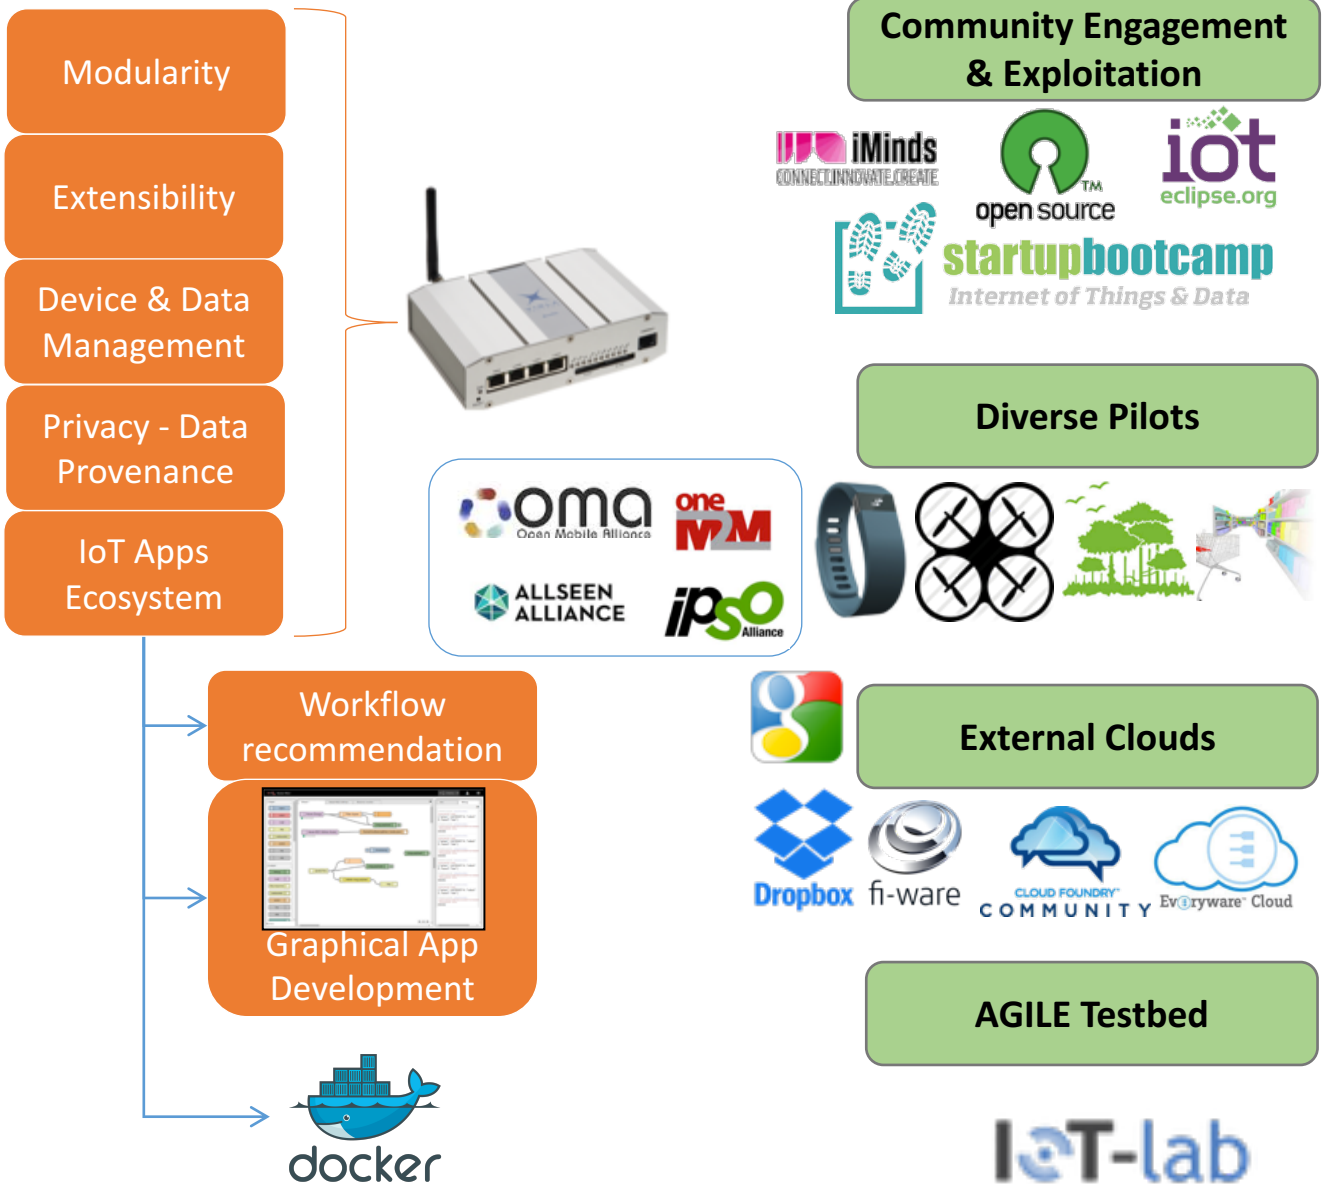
Modularity

Extensibility

Device & Data Management

Privacy - Data Provenance

IoT Apps Ecosystem

Workflow recommendation

Graphical App Development

docker

Community Engagement & Exploitation

iMinds CONNECT.INNOVATE.CREATE

open source

iot eclipse.org

startupbootcamp Internet of Things & Data

Diverse Pilots

oma Open Mobile Alliance

one M2M

ALLSEEN ALLIANCE

IPSO Alliance

External Clouds

Dropbox

fi-ware

CLOUD FOUNDRY COMMUNITY

Everyware Cloud

AGILE Testbed

IoT-lab